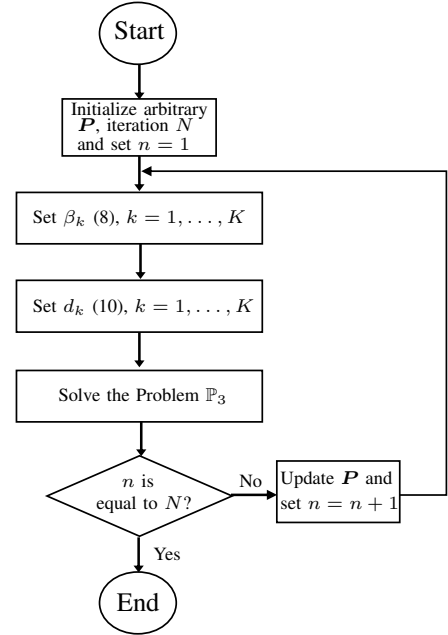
Start

Initialize arbitrary $\boldsymbol{P}$, iteration $N$ and set $n = 1$

Set $\beta_k$ (8), $k = 1, \ldots, K$

Set $d_k$ (10), $k = 1, \ldots, K$

Solve the Problem $\mathbb{P}_3$

$n$ is equal to $N$?

No

Update $\boldsymbol{P}$ and set $n = n + 1$

Yes

End